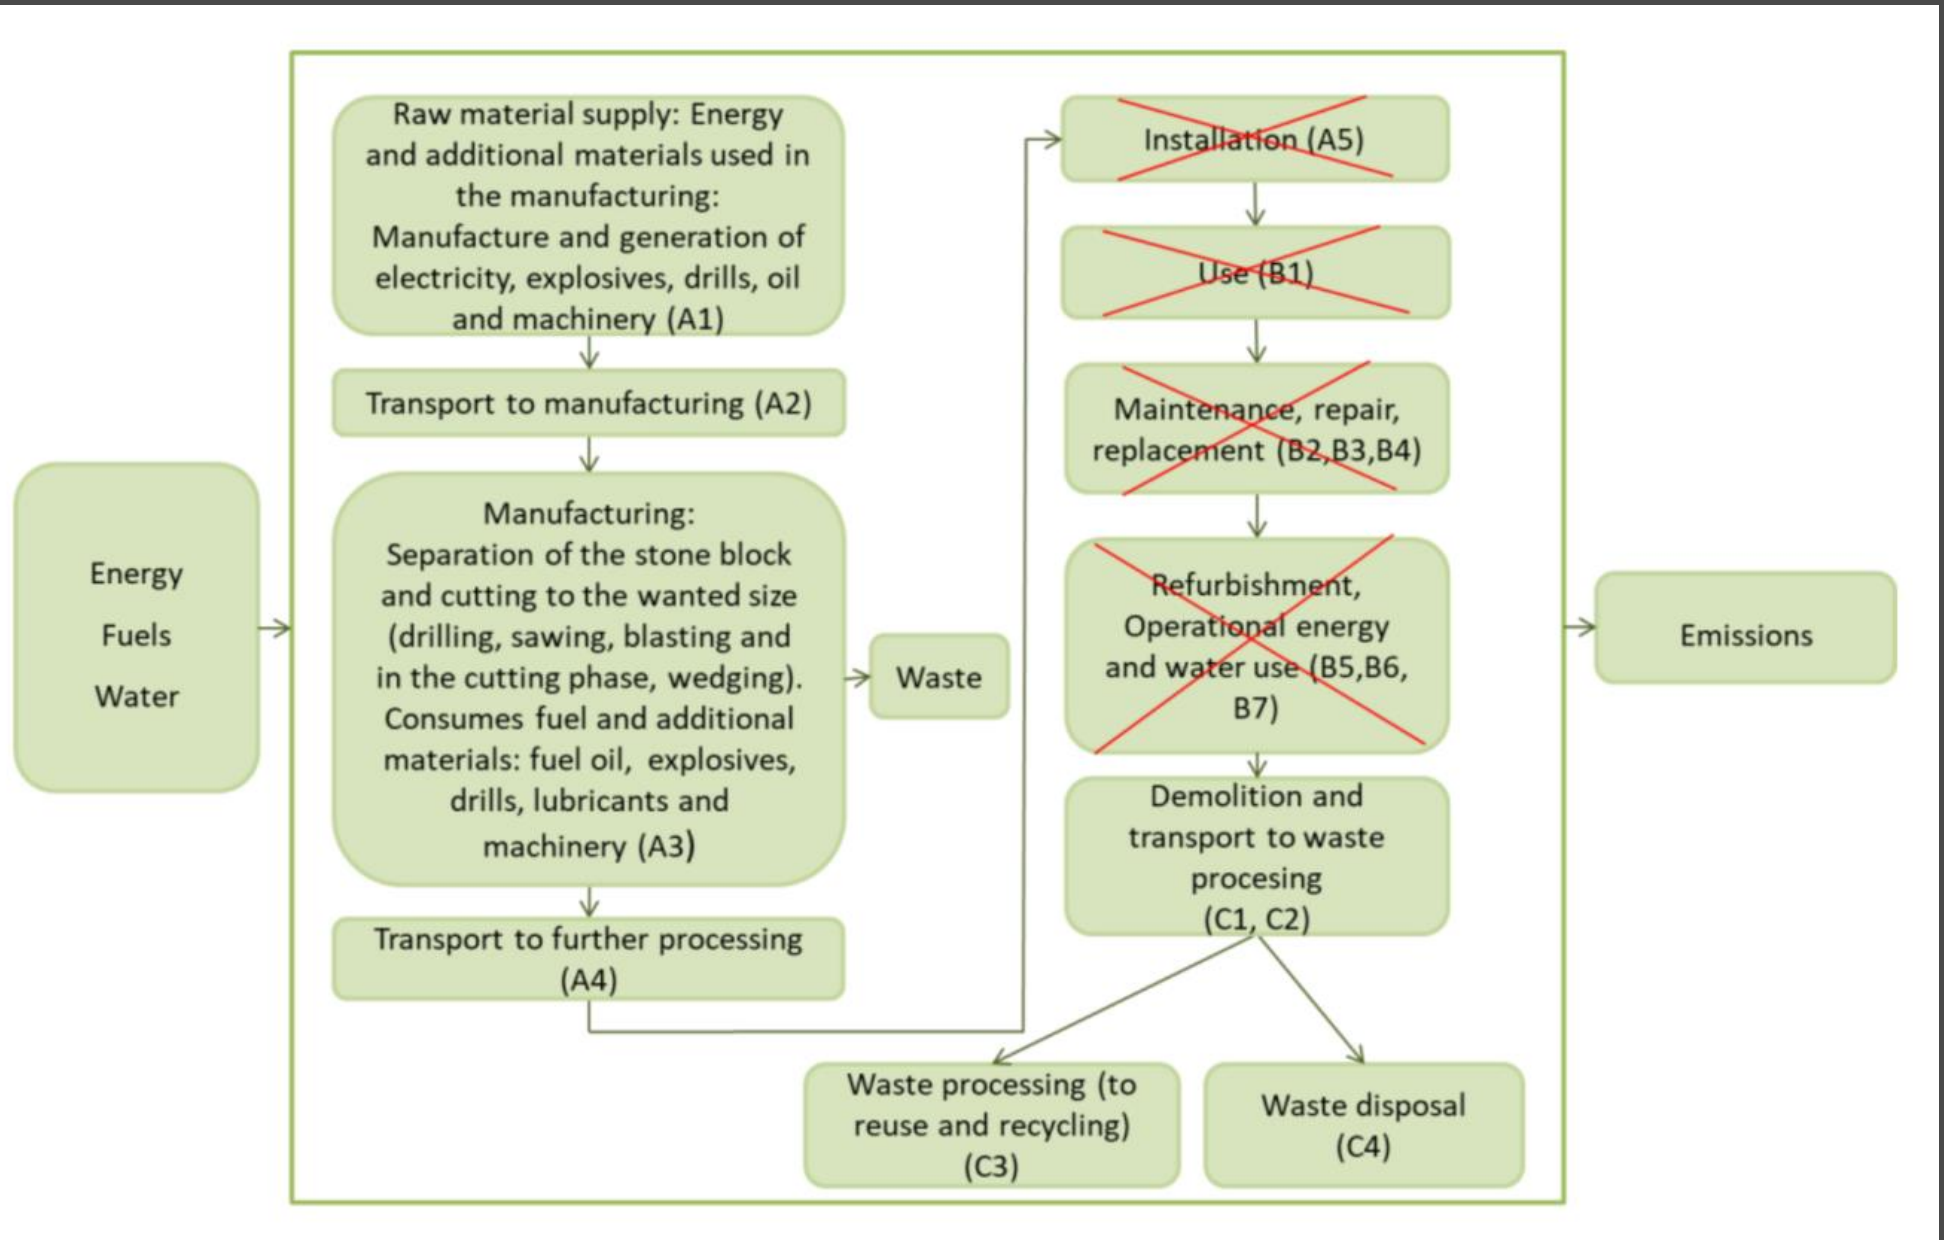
Energy

Fuels

Water

Raw material supply: Energy and additional materials used in the manufacturing: Manufacture and generation of electricity, explosives, drills, oil and machinery (A1)

Transport to manufacturing (A2)

Manufacturing: Separation of the stone block and cutting to the wanted size (drilling, sawing, blasting and in the cutting phase, wedging). Consumes fuel and additional materials: fuel oil, explosives, drills, lubricants and machinery (A3)

Waste

Transport to further processing (A4)

Installation (A5)

Use (B1)

Maintenance, repair, replacement (B2,B3,B4)

Refurbishment, Operational energy and water use (B5,B6, B7)

Demolition and transport to waste procesing (C1, C2)

Waste processing (to reuse and recycling) (C3)

Waste disposal (C4)

Emissions